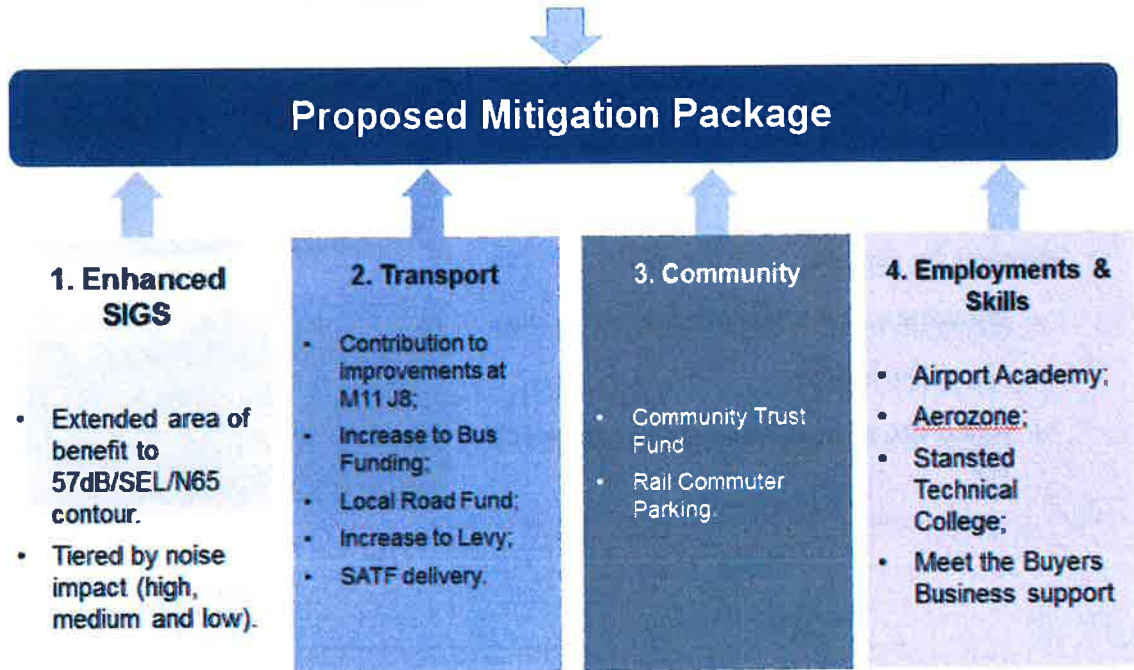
Proposed Mitigation Package

1. Enhanced SIGS

- Extended area of benefit to 57dB/SEL/N65 contour.
- Tiered by noise impact (high, medium and low).

2. Transport

- Contribution to improvements at M11 J8;
- Increase to Bus Funding;
- Local Road Fund;
- Increase to Levy;
- SATF delivery.

3. Community

- Community Trust Fund
- Rail Commuter Parking.

4. Employments & Skills

- Airport Academy;
- Aerozone;
- Stansted Technical College;
- Meet the Buyers Business support